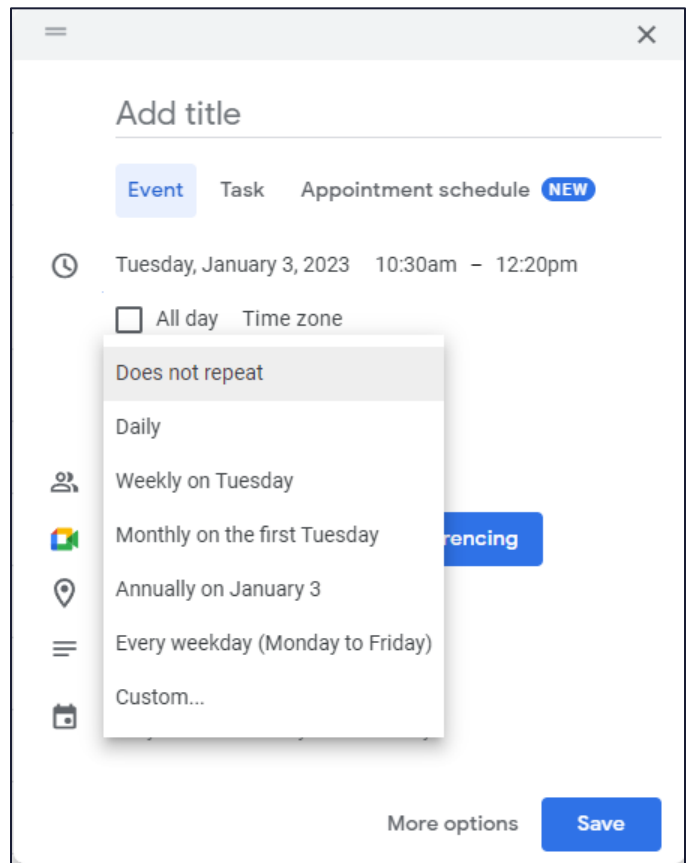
Add title

Event Task Appointment schedule NEW

Tuesday, January 3, 2023 10:30am – 12:20pm

All day Time zone

Does not repeat
Daily
Weekly on Tuesday
Monthly on the first Tuesday
Annually on January 3
Every weekday (Monday to Friday)
Custom...

rencing

More options Save